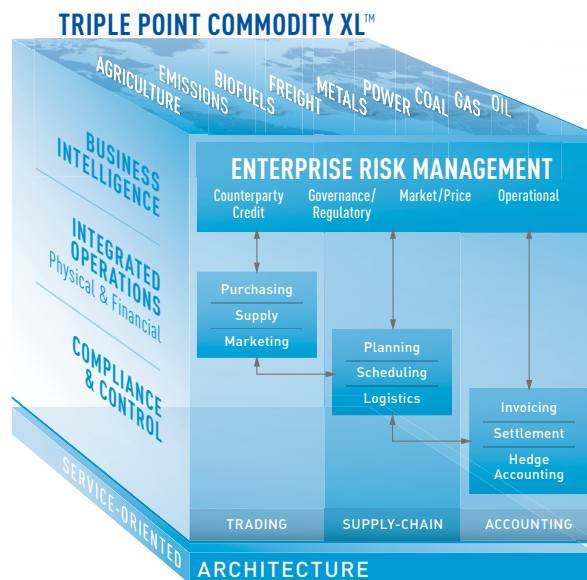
TRIPLE POINT COMMODITY XL™

AGRICULTURE EMISSIONS BIOFUELS FREIGHT METALS POWER COAL GAS OIL

BUSINESS INTELLIGENCE

INTEGRATED OPERATIONS
Physical & Financial

COMPLIANCE & CONTROL

ENTERPRISE RISK MANAGEMENT

Counterparty Credit
Governance/ Regulatory
Market/Price
Operational

Purchasing
Supply
Marketing

Planning
Scheduling
Logistics

Invoicing
Settlement
Hedge Accounting

TRADING
SUPPLY-CHAIN
ACCOUNTING

SERVICE-ORIENTED ARCHITECTURE